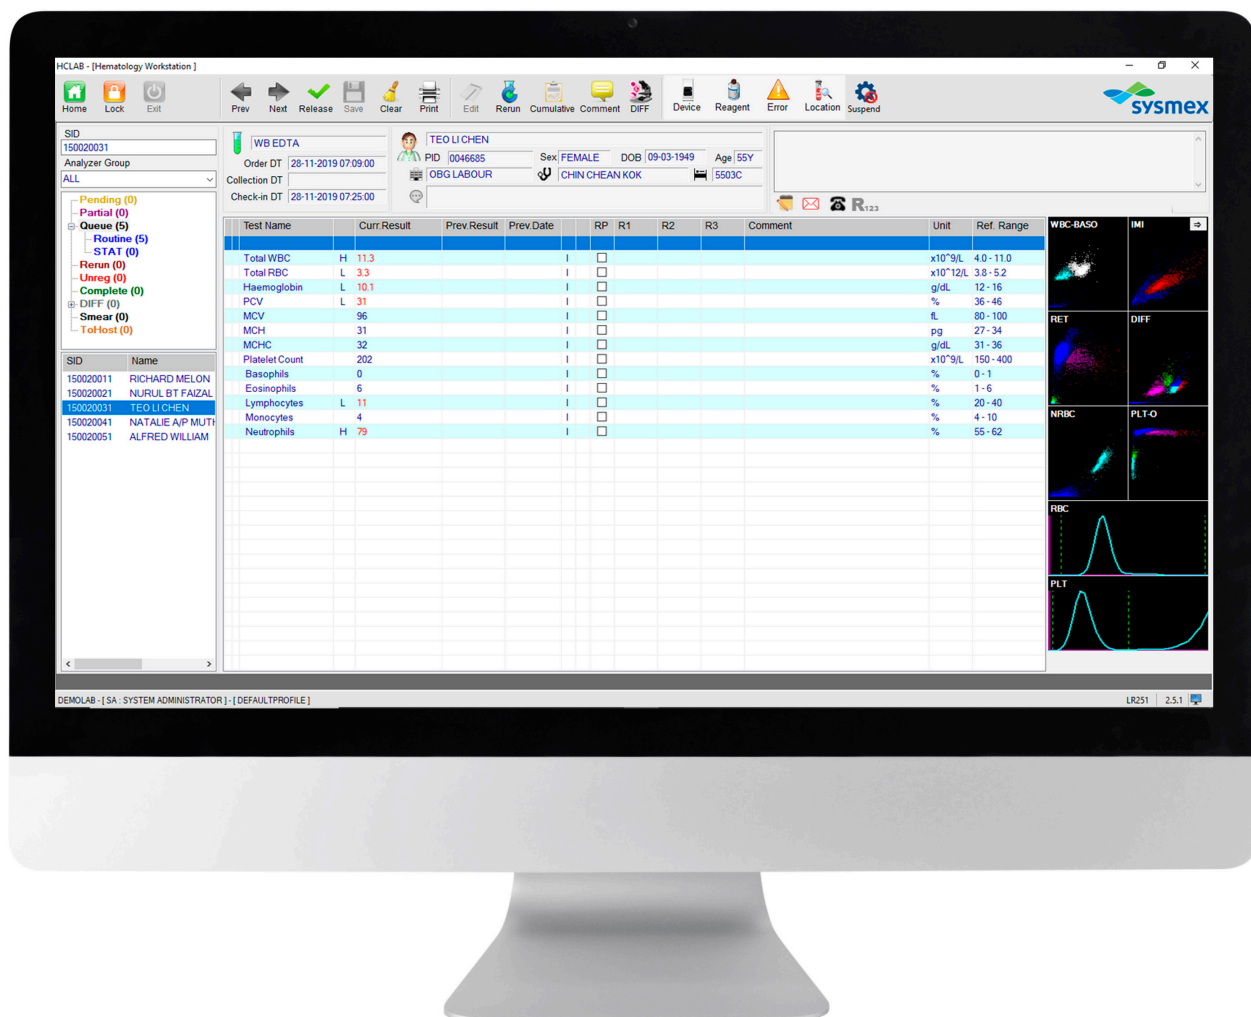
HCLAB - [Hematology Workstation]

Home Lock Exit Prev Next Release Save Clear Print Edit Rerun Cumulative Comment DIFF Device Reagent Error Location Suspend

sysmex

SID
150020031
Analyzer Group
ALL

Pending (0)
Partial (0)
Queue (5)
Routine (5)
STAT (0)
Rerun (0)
Unreg (0)
Complete (0)
DIFF (0)
Smear (0)
ToHost (0)

| SID | Name |
|---|---|
| 150020011 | RICHARD MELON |
| 150020021 | NURUL BT FAIZAL |
| 150020031 | TEO LI CHEN |
| 150020041 | NATALIE A/P MUTH |
| 150020051 | ALFRED WILLIAM |

WB EDTA
Order DT 28-11-2019 07:09:00
Collection DT
Check-in DT 28-11-2019 07:25:00

TEO LI CHEN
PID 0046685 Sex FEMALE DOB 09-03-1949 Age 55Y
OBG LABOUR CHIN CHEAN KOK 5503C

R123

| Test Name | | Curr.Result | Prev.Result | Prev.Date | | RP | R1 | R2 | R3 | Comment | Unit | Ref. Range |
|---|---|---|---|---|---|---|---|---|---|---|---|---|
| Total WBC | H | 11.3 | | | I | ☐ | | | | | x10^9/L | 4.0 - 11.0 |
| Total RBC | L | 3.3 | | | I | ☐ | | | | | x10^12/L | 3.8 - 5.2 |
| Haemoglobin | L | 10.1 | | | I | ☐ | | | | | g/dL | 12 - 16 |
| PCV | L | 31 | | | I | ☐ | | | | | % | 36 - 46 |
| MCV | | 96 | | | I | ☐ | | | | | fL | 80 - 100 |
| MCH | | 31 | | | I | ☐ | | | | | pg | 27 - 34 |
| MCHC | | 32 | | | I | ☐ | | | | | g/dL | 31 - 36 |
| Platelet Count | | 202 | | | I | ☐ | | | | | x10^9/L | 150 - 400 |
| Basophils | | 0 | | | I | ☐ | | | | | % | 0 - 1 |
| Eosinophils | | 6 | | | I | ☐ | | | | | % | 1 - 6 |
| Lymphocytes | L | 11 | | | I | ☐ | | | | | % | 20 - 40 |
| Monocytes | | 4 | | | I | ☐ | | | | | % | 4 - 10 |
| Neutrophils | H | 79 | | | I | ☐ | | | | | % | 55 - 62 |

WBC-BASO IMI RET DIFF NRBC PLT-O RBC PLT

DEMOLAB - [ SA : SYSTEM ADMINISTRATOR ] - [ DEFAULTPROFILE ]
LR251 2.5.1